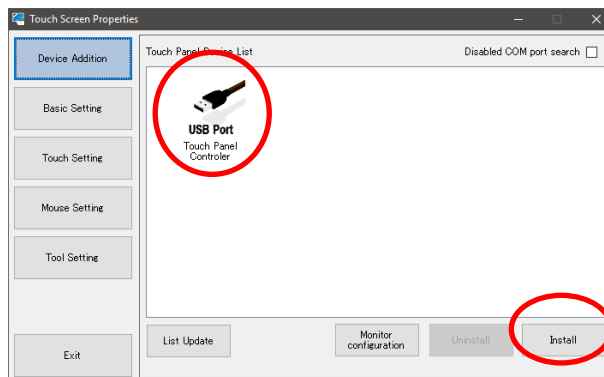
Touch Screen Properties

Device Addition

Basic Setting

Touch Setting

Mouse Setting

Tool Setting

Exit

Touch Panel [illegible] List

Disabled COM port search

USB Port

Touch Panel Controler

List Update

Monitor configuration

Uninstall

Install